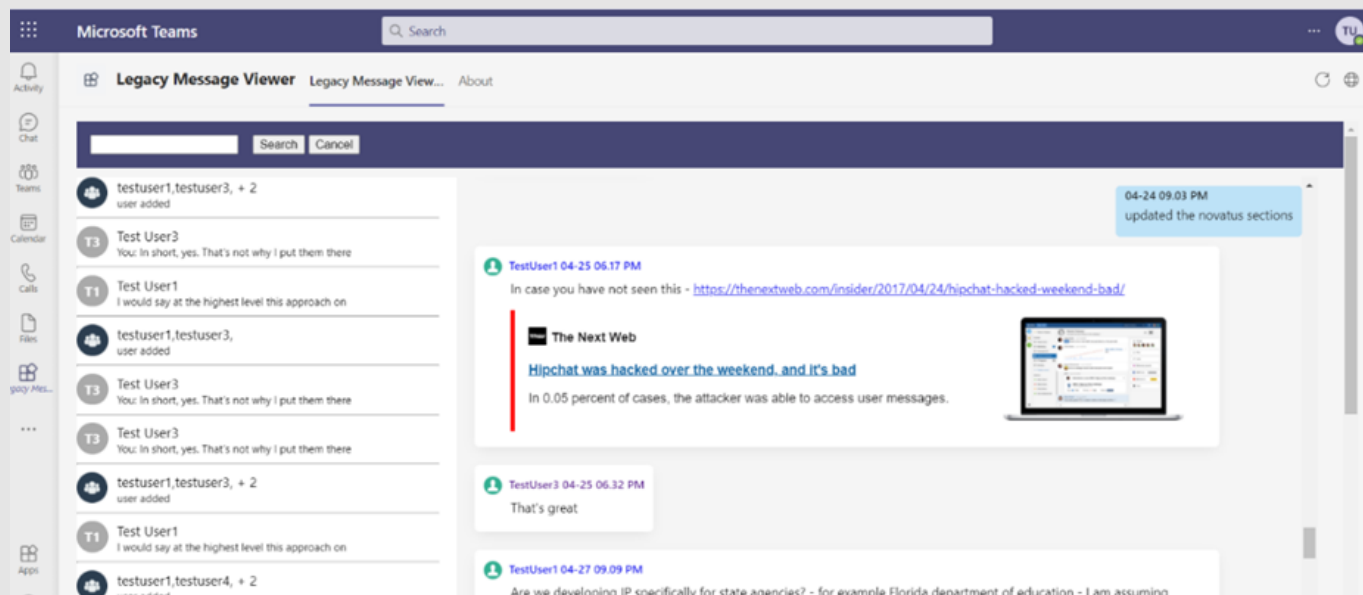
Microsoft Teams

Search

TU

Activity

Chat

Teams

Calendar

Calls

Files

Legacy Mes...

...

Apps

Legacy Message Viewer

Legacy Message View...

About

Search

Cancel

testuser1,testuser3, + 2
user added

T3 Test User3
You: In short, yes. That's not why I put them there

T1 Test User1
I would say at the highest level this approach on

testuser1,testuser3,
user added

T3 Test User3
You: In short, yes. That's not why I put them there

T3 Test User3
You: In short, yes. That's not why I put them there

testuser1,testuser3, + 2
user added

T1 Test User1
I would say at the highest level this approach on

testuser1,testuser4, + 2
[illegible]

04-24 09.03 PM
updated the novatus sections

TestUser1 04-25 06.17 PM
In case you have not seen this - https://thenextweb.com/insider/2017/04/24/hipchat-hacked-weekend-bad/

The Next Web

Hipchat was hacked over the weekend, and it's bad

In 0.05 percent of cases, the attacker was able to access user messages.

TestUser3 04-25 06.32 PM
That's great

TestUser1 04-27 09.09 PM
Are we developing IP specifically for state agencies? - for example Florida department of education - I am assuming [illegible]